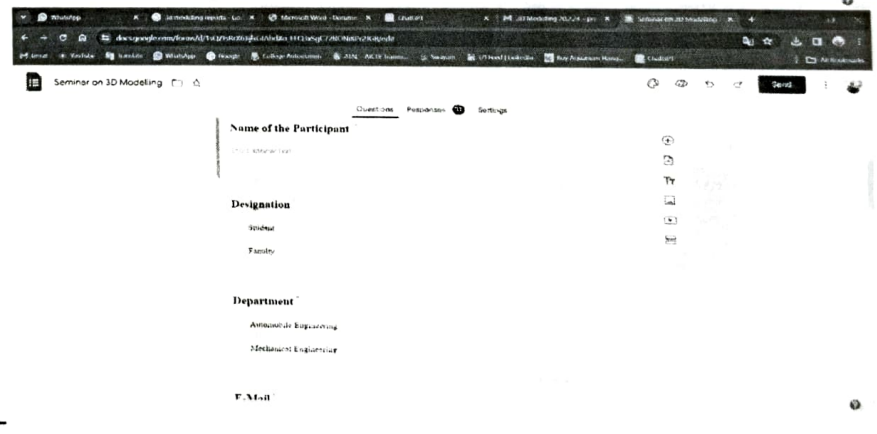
WhatsApp × 3d modeling reports - Go × Microsoft Word - Docume × ChatGPT × 3D Modelling 2023-24 - pr × Seminar on 3D Modelling ×

docs.google.com/forms/d/1sQ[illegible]/edit

Gmail YouTube Translate WhatsApp Google College Admission AEN AICTE Swayam Swayam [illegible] Buy Aquarium Hang... ChatGPT All Bookmarks

Seminar on 3D Modelling

Questions Responses 71 Settings

Send

Name of the Participant *

Short answer text

Tт

Designation

Student

Faculty

Department *

Automobile Engineering

Mechanical Engineering

E-Mail *